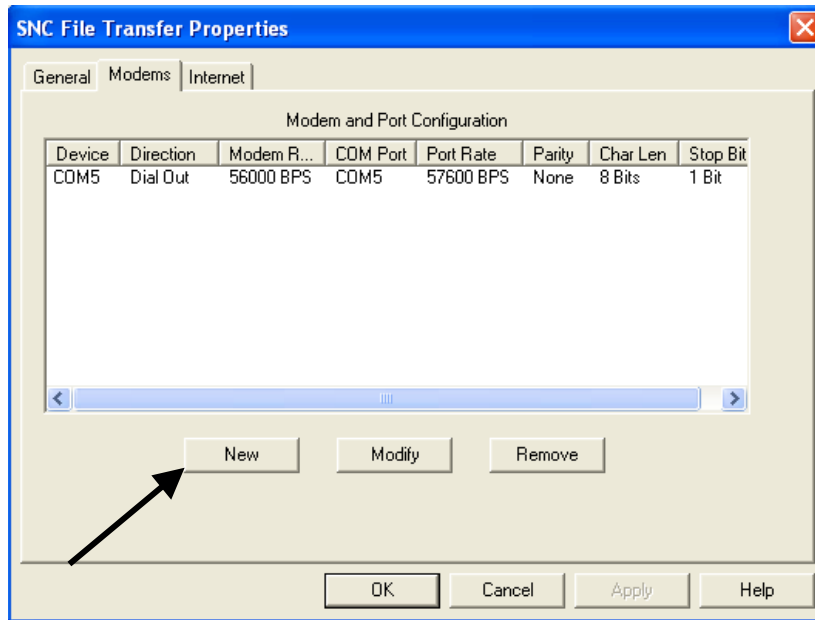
SNC File Transfer Properties

General | Modems | Internet

Modem and Port Configuration

| Device | Direction | Modem R... | COM Port | Port Rate | Parity | Char Len | Stop Bit |
|---|---|---|---|---|---|---|---|
| COM5 | Dial Out | 56000 BPS | COM5 | 57600 BPS | None | 8 Bits | 1 Bit |

New Modify Remove

OK Cancel Apply Help